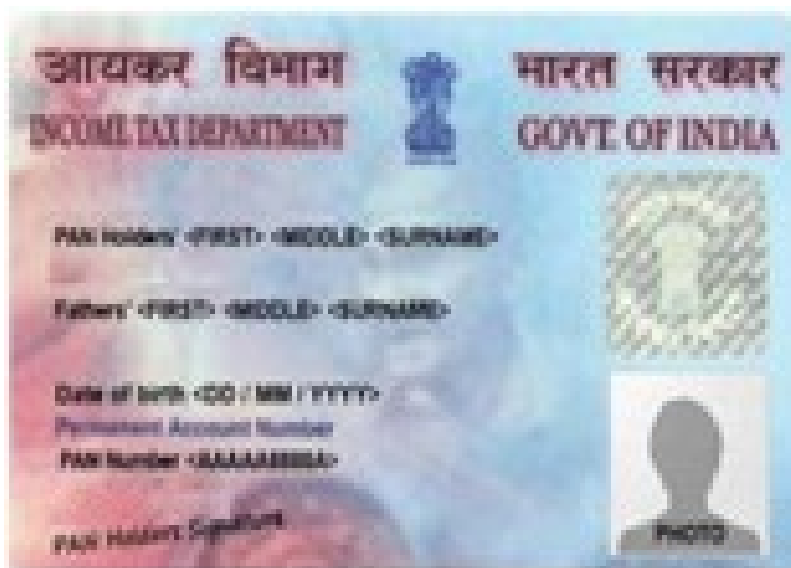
आयकर विभाग
INCOME TAX DEPARTMENT

भारत सरकार
GOVT. OF INDIA

PAN Holders <FIRST> <MIDDLE> <SURNAME>

Fathers' <FIRST> <MIDDLE> <SURNAME>

Date of birth <DD / MM / YYYY>
Permanent Account Number
PAN Number <AAAAA9999A>

PAN Holders Signature

PHOTO